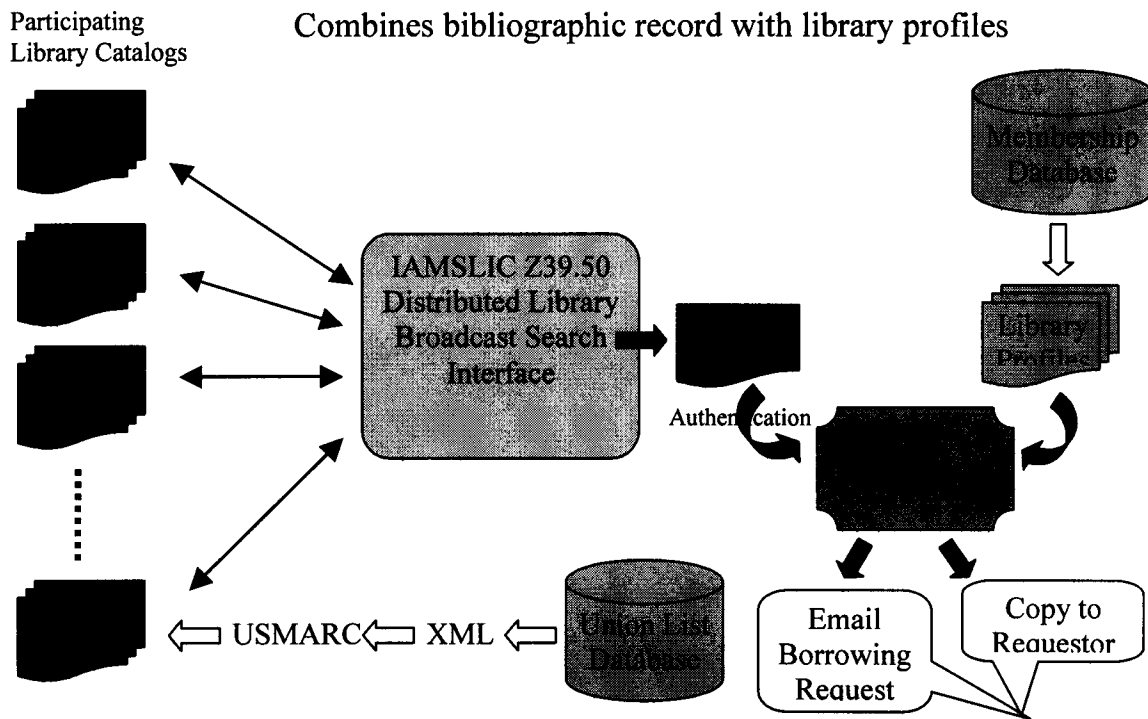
Participating Library Catalogs

Combines bibliographic record with library profiles

Membership Database

IAMSLIC Z39.50 Distributed Library Broadcast Search Interface

Library Profiles

Authen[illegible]cation

USMARC XML

Union List Database

Email Borrowing Request

Copy to Requestor